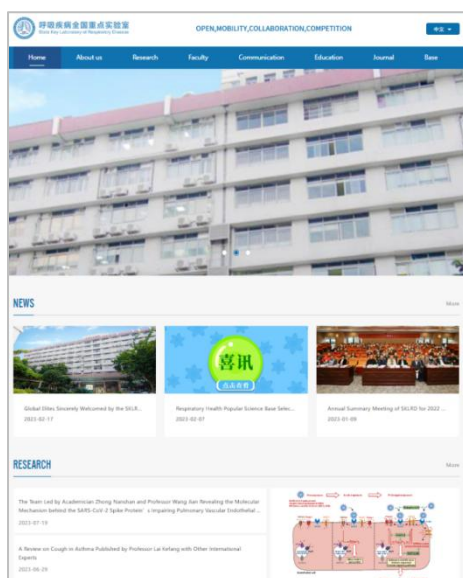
呼吸疾病全国重点实验室
State Key Laboratory of Respiratory Disease

OPEN,MOBILITY,COLLABORATION,COMPETITION

中文

Home About us Research Faculty Communication Education Journal Base

NEWS

More

喜讯

Global Elites Sincerely Welcomed by the SKLR...
2023-02-17

Respiratory Health Popular Science Base Sele...
2023-02-07

Annual Summary Meeting of SKLRD for 2022 ...
2023-01-09

RESEARCH

More

The Team Led by Academician Zhong Nanshan and Professor Wang Jian Revealing the Molecular Mechanism behind the SARS-CoV-2 Spike Protein's Impairing Pulmonary Vascular Endothelial...
2023-07-13

A Review on Cough in Asthma Published by Professor Lai Kefang with Other International Experts
2023-06-29